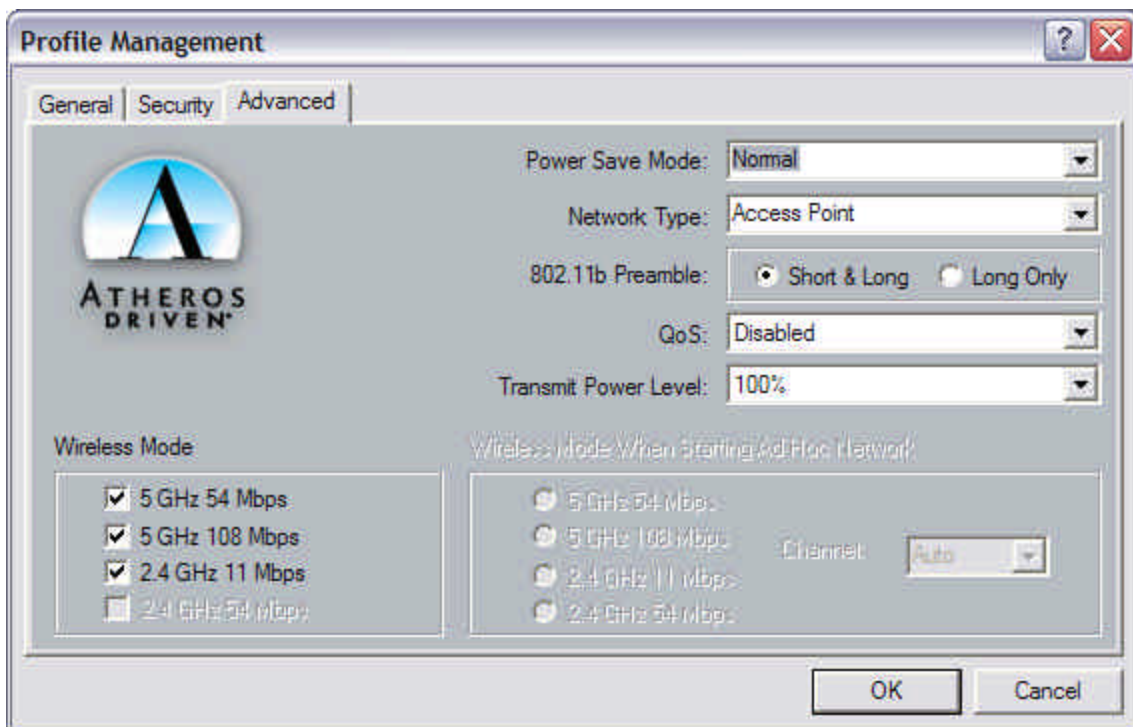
Profile Management

?

General | Security | Advanced

ATHEROS
DRIVEN®

Power Save Mode: Normal

Network Type: Access Point

802.11b Preamble: Short & Long Long Only

QoS: Disabled

Transmit Power Level: 100%

Wireless Mode

5 GHz 54 Mbps
5 GHz 108 Mbps
2.4 GHz 11 Mbps
2.4 GHz 54 Mbps

Wireless Mode When Starting Ad Hoc Network

5 GHz 54 Mbps
5 GHz 108 Mbps
2.4 GHz 11 Mbps
2.4 GHz 54 Mbps

Channel: Auto

OK

Cancel